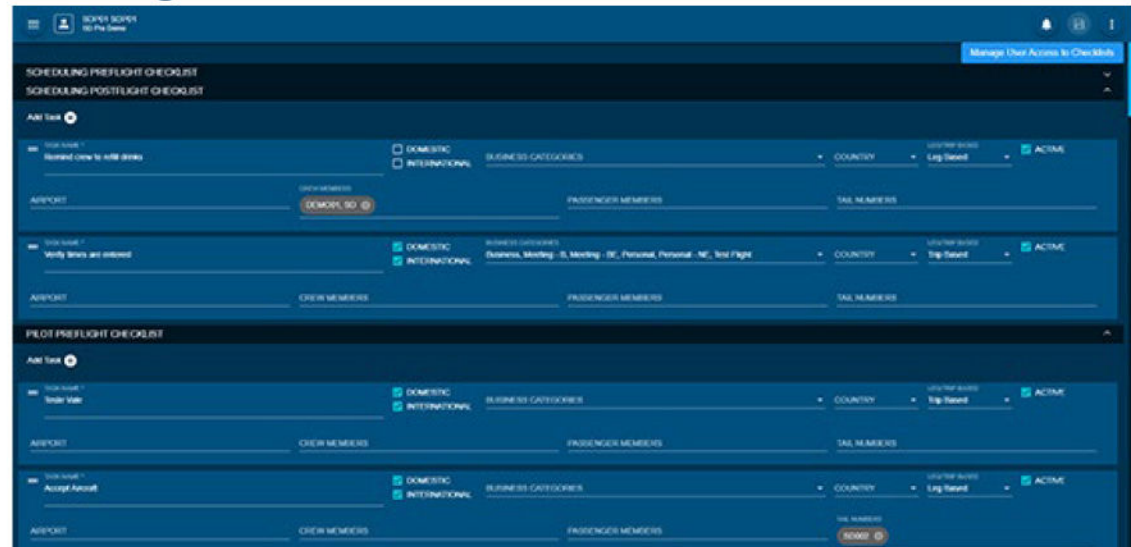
SDP01 SDP01
SD Pro Demo

Manage User Access to Checklists

SCHEDULING PREFLIGHT CHECKLIST

SCHEDULING POSTFLIGHT CHECKLIST

Add Task

TASK NAME *
Remind crew to refill drinks

DOMESTIC
INTERNATIONAL

BUSINESS CATEGORIES

COUNTRY

LEG/TRIP BASED
Leg Based

ACTIVE

AIRPORT

CREW MEMBERS
DEMO01, SD

PASSENGER MEMBERS

TAIL NUMBERS

TASK NAME *
Verify times are entered

DOMESTIC
INTERNATIONAL

BUSINESS CATEGORIES
Business, Meeting - B, Meeting - BE, Personal, Personal - NE, Test Flight

COUNTRY

LEG/TRIP BASED
Trip Based

ACTIVE

AIRPORT

CREW MEMBERS

PASSENGER MEMBERS

TAIL NUMBERS

PILOT PREFLIGHT CHECKLIST

Add Task

TASK NAME *
Tender Vale

DOMESTIC
INTERNATIONAL

BUSINESS CATEGORIES

COUNTRY

LEG/TRIP BASED
Trip Based

ACTIVE

AIRPORT

CREW MEMBERS

PASSENGER MEMBERS

TAIL NUMBERS

TASK NAME *
Accept Aircraft

DOMESTIC
INTERNATIONAL

BUSINESS CATEGORIES

COUNTRY

LEG/TRIP BASED
Leg Based

ACTIVE

AIRPORT

CREW MEMBERS

PASSENGER MEMBERS

TAIL NUMBERS
SD002